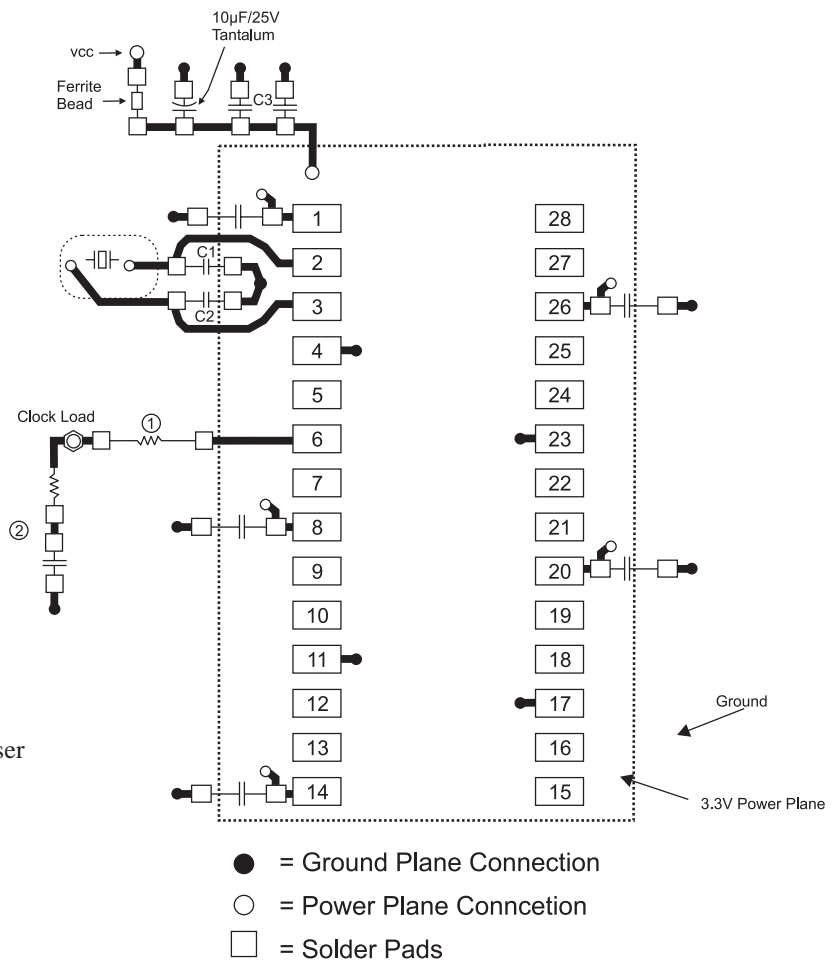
10µF/25V
Tantalum

VCC
Ferrite
Bead

C3

1
2
3
4
5
6
7
8
9
10
11
12
13
14

28
27
26
25
24
23
22
21
20
19
18
17
16
15

C1
C2

Clock Load
①
②

ser

Ground
3.3V Power Plane

= Ground Plane Connection
= Power Plane Conncetion
= Solder Pads